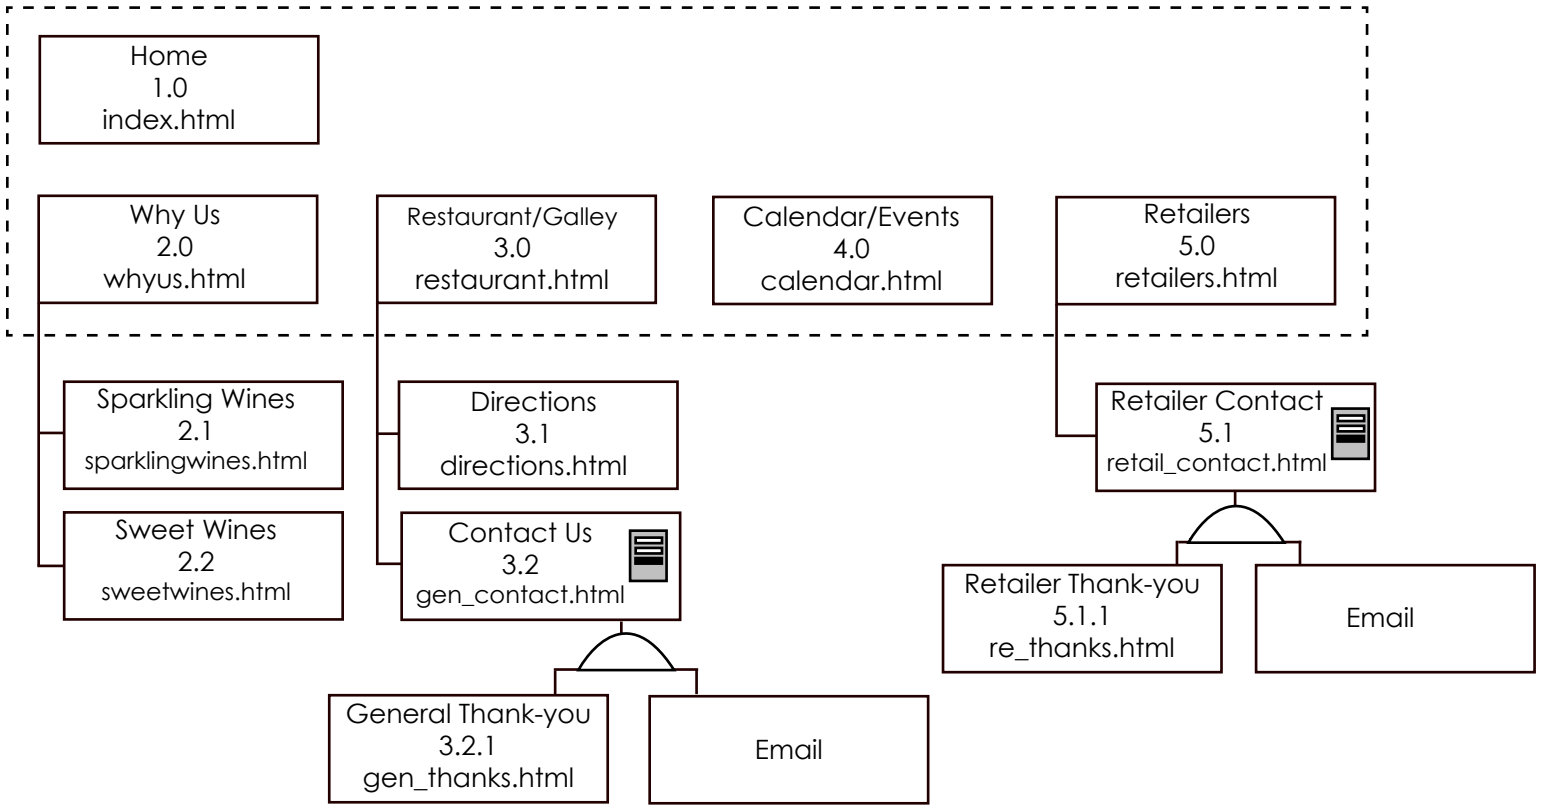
Home
1.0
index.html

Why Us
2.0
whyus.html

Restaurant/Galley
3.0
restaurant.html

Calendar/Events
4.0
calendar.html

Retailers
5.0
retailers.html

Sparkling Wines
2.1
sparklingwines.html

Sweet Wines
2.2
sweetwines.html

Directions
3.1
directions.html

Contact Us
3.2
gen_contact.html

General Thank-you
3.2.1
gen_thanks.html

Email

Retailer Contact
5.1
retail_contact.html

Retailer Thank-you
5.1.1
re_thanks.html

Email